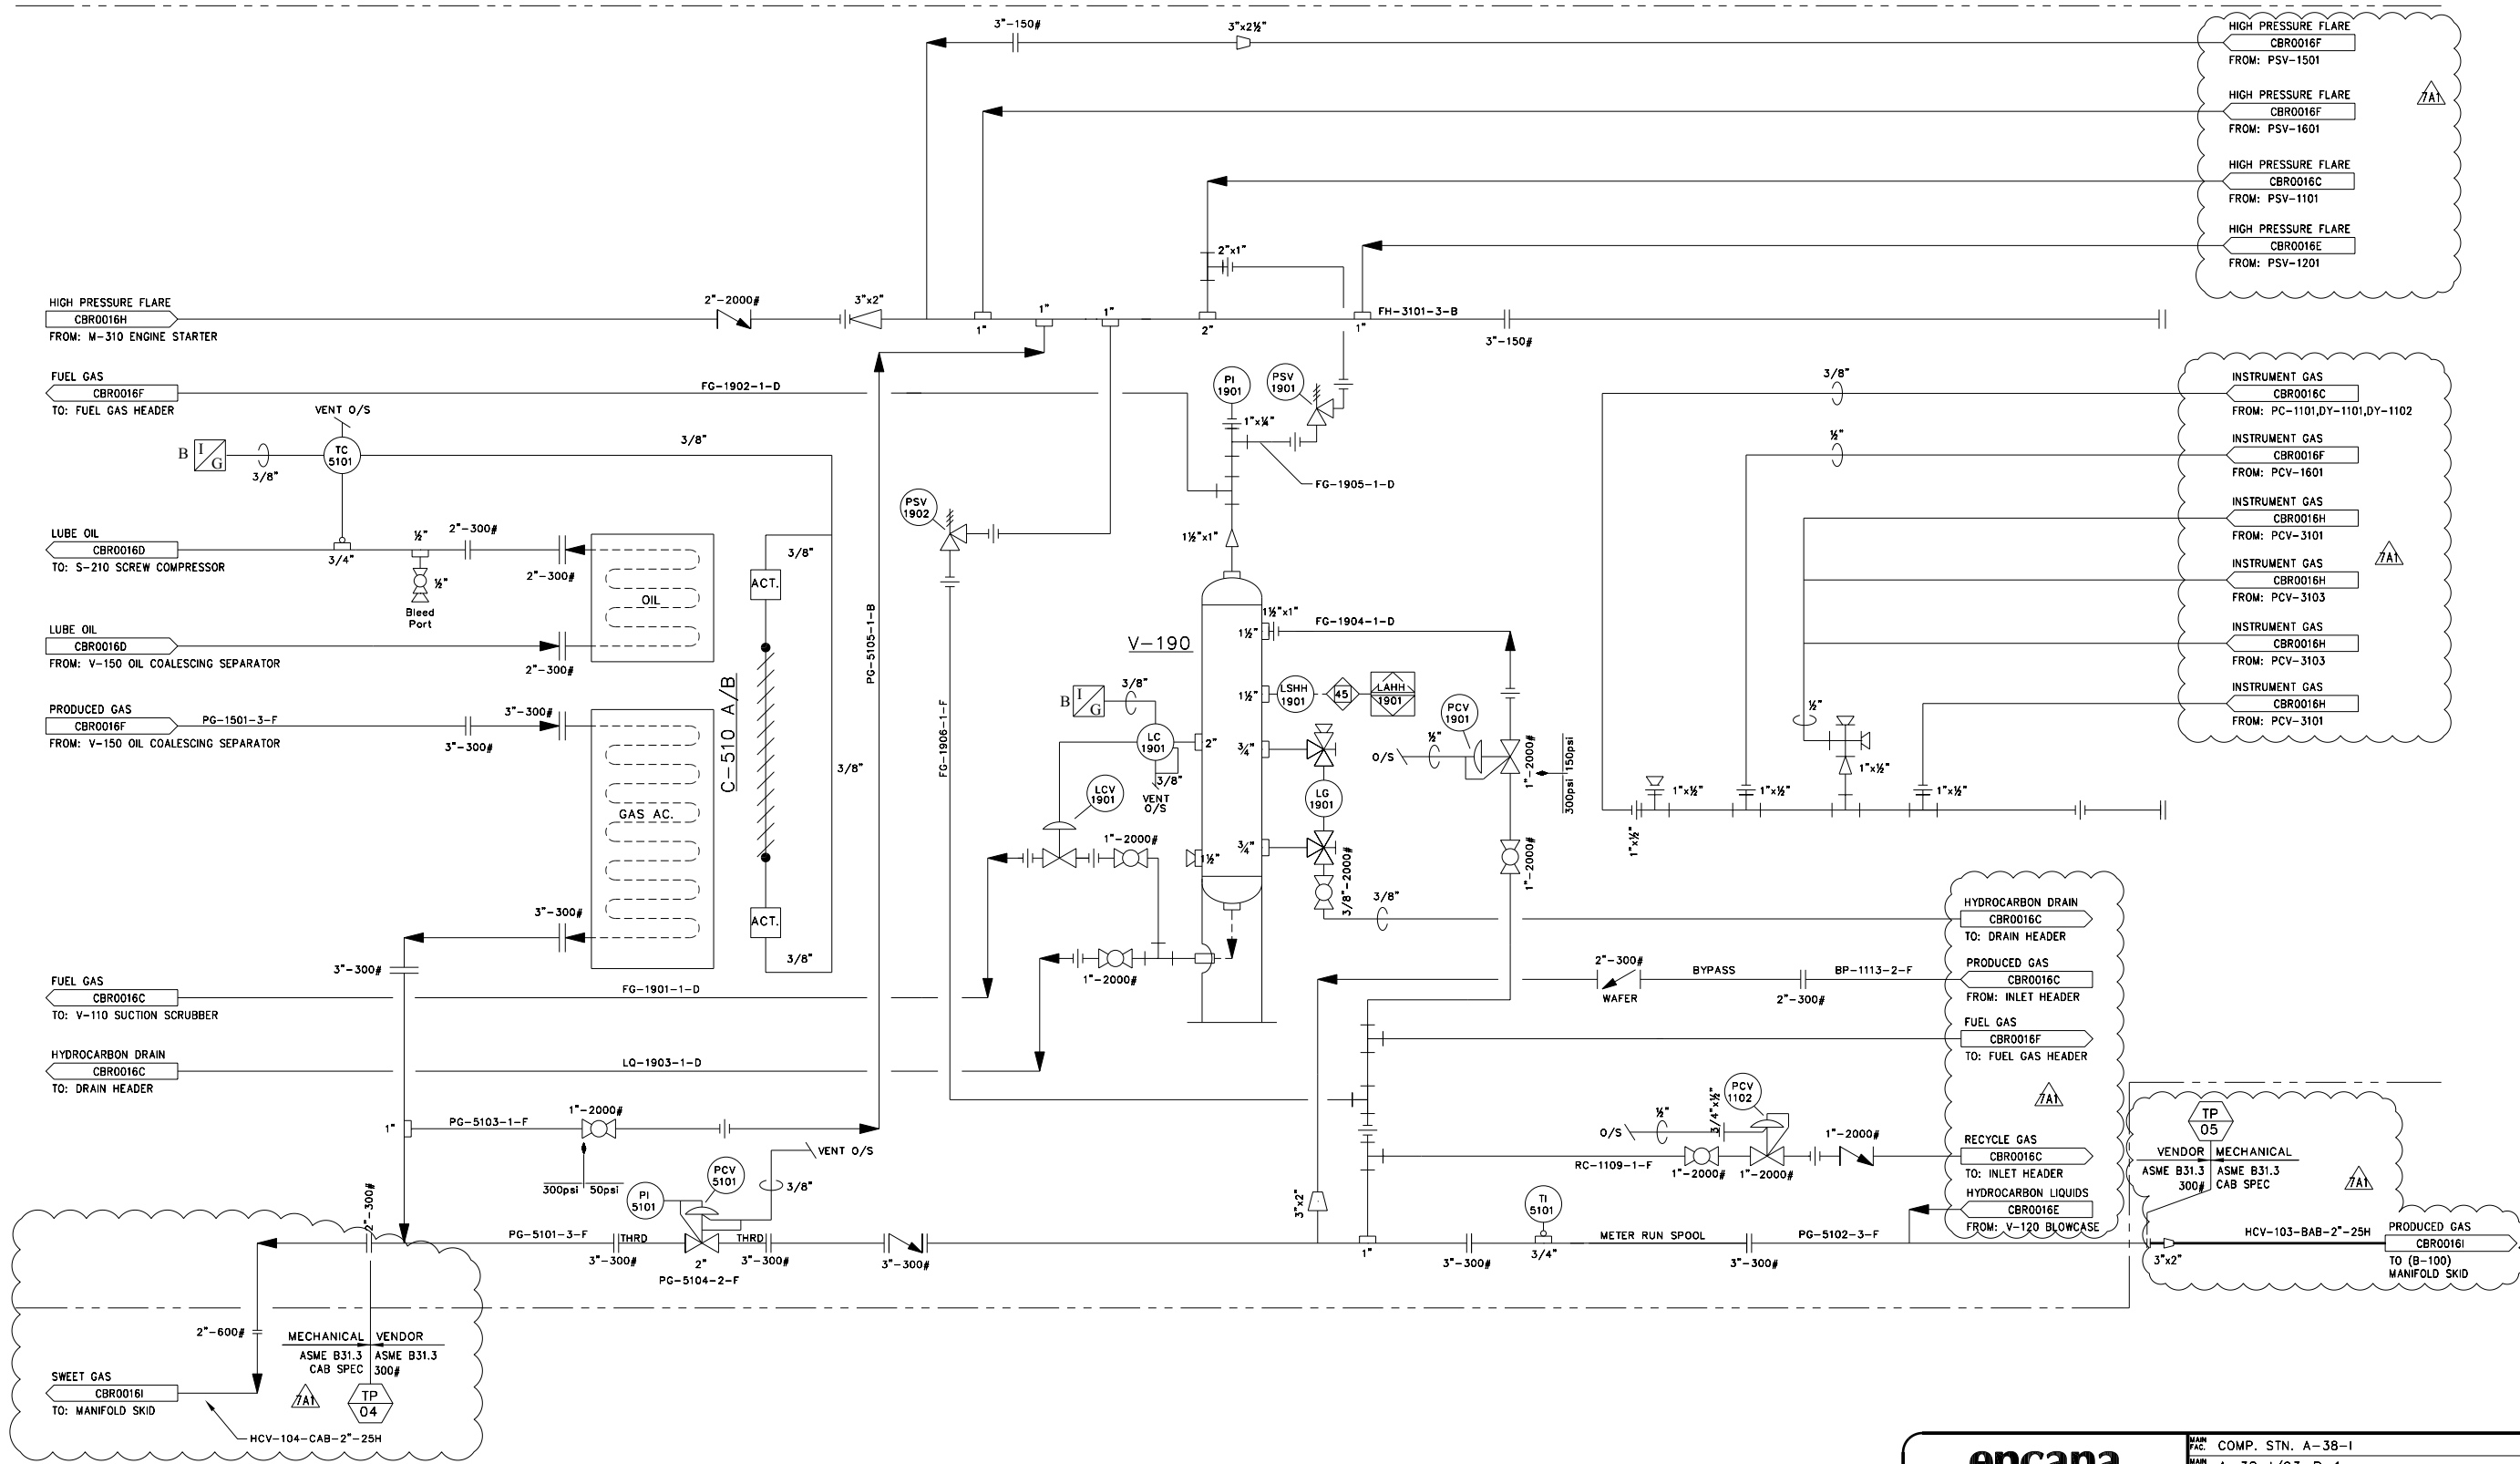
3"-150#
3"x2½"
HIGH PRESSURE FLARE
CBR0016F
FROM: PSV-1501
HIGH PRESSURE FLARE
CBR0016F
FROM: PSV-1601
7A1
HIGH PRESSURE FLARE
CBR0016C
FROM: PSV-1101
HIGH PRESSURE FLARE
CBR0016E
FROM: PSV-1201
2"x1"
HIGH PRESSURE FLARE
CBR0016H
FROM: M-310 ENGINE STARTER
2"-2000#
3"x2"
1"
1"
1"
2"
1"
FH-3101-3-B
3"-150#
FUEL GAS
CBR0016F
TO: FUEL GAS HEADER
FG-1902-1-D
PI 1901
PSV 1901
3/8"
INSTRUMENT GAS
CBR0016C
FROM: PC-1101,DY-1101,DY-1102
VENT O/S
B
I G
3/8"
TC 5101
3/8"
1"x¼"
FG-1905-1-D
½"
INSTRUMENT GAS
CBR0016F
FROM: PCV-1601
INSTRUMENT GAS
CBR0016H
FROM: PCV-3101
PSV 1902
LUBE OIL
CBR0016D
TO: S-210 SCREW COMPRESSOR
3/4"
½"
2"-300#
½"
Bleed Port
2"-300#
OIL
3/8"
ACT.
1½"x1"
INSTRUMENT GAS
CBR0016H
FROM: PCV-3103
7A1
LUBE OIL
CBR0016D
FROM: V-150 OIL COALESCING SEPARATOR
2"-300#
PG-5105-1-B
C-510 A/B
1½"x1"
FG-1904-1-D
1½"
V-190
INSTRUMENT GAS
CBR0016H
FROM: PCV-3103
PRODUCED GAS
CBR0016F
FROM: V-150 OIL COALESCING SEPARATOR
PG-1501-3-F
3"-300#
3"-300#
FG-1906-1-F
B
I G
3/8"
1½"
LSHH 1901
45
LAHH 1901
PCV 1901
INSTRUMENT GAS
CBR0016H
FROM: PCV-3101
LC 1901
2"
½"
3/4"
O/S
1"-2000#
300psi
150psi
½"
1"x½"
3/8"
3/8"
VENT O/S
LCV 1901
LG 1901
1"x½"
1"x½"
1"x½"
1"x½"
GAS AC.
1"-2000#
1½"
3/4"
3/8"-2000#
1"-2000#
3/8"
3"-300#
ACT.
HYDROCARBON DRAIN
CBR0016C
TO: DRAIN HEADER
3"-300#
3/8"
1"-2000#
2"-300#
BYPASS
BP-1113-2-F
PRODUCED GAS
CBR0016C
FROM: INLET HEADER
FUEL GAS
CBR0016C
TO: V-110 SUCTION SCRUBBER
FG-1901-1-D
WAFER
2"-300#
FUEL GAS
CBR0016F
TO: FUEL GAS HEADER
HYDROCARBON DRAIN
CBR0016C
TO: DRAIN HEADER
LQ-1903-1-D
7A1
PCV 1102
3/4"x½"
1"
PG-5103-1-F
1"-2000#
½"
O/S
1"-2000#
TP 05
VENT O/S
RC-1109-1-F
1"-2000#
1"-2000#
RECYCLE GAS
CBR0016C
TO: INLET HEADER
VENDOR
MECHANICAL
ASME B31.3 300#
ASME B31.3 CAB SPEC
300psi
50psi
PCV 5101
3/8"
7A1
2"-300#
PI 5101
3"x2"
TI 5101
HYDROCARBON LIQUIDS
CBR0016E
FROM: V-120 BLOWCASE
PG-5101-3-F
THRD
THRD
METER RUN SPOOL
PG-5102-3-F
HCV-103-BAB-2"-25H
PRODUCED GAS
CBR0016I
TO (B-100) MANIFOLD SKID
3"-300#
2"
3"-300#
3"-300#
1"
3"-300#
3/4"
3"-300#
3"x2"
PG-5104-2-F
2"-600#
MECHANICAL
VENDOR
ASME B31.3 CAB SPEC
ASME B31.3 300#
SWEET GAS
CBR0016I
TO: MANIFOLD SKID
7A1
TP 04
HCV-104-CAB-2"-25H
encana
MAIN FAC. COMP. STN. A-38-I